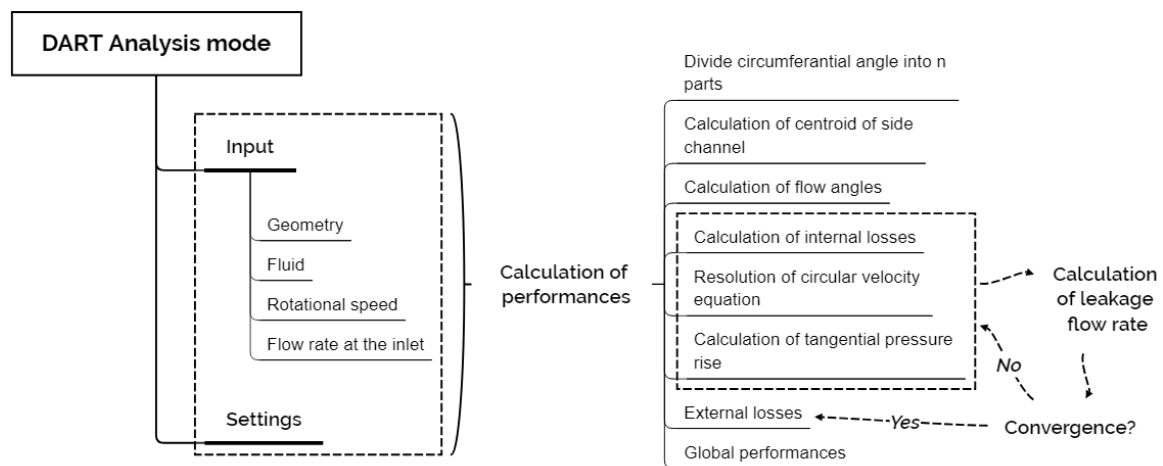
DART Analysis mode

Input

Geometry

Fluid

Rotational speed

Flow rate at the inlet

Settings

Calculation of performances

Divide circumferantial angle into n parts

Calculation of centroid of side channel

Calculation of flow angles

Calculation of internal losses

Resolution of circular velocity equation

Calculation of tangential pressure rise

External losses

Global performances

Calculation of leakage flow rate

Convergence?

No

Yes